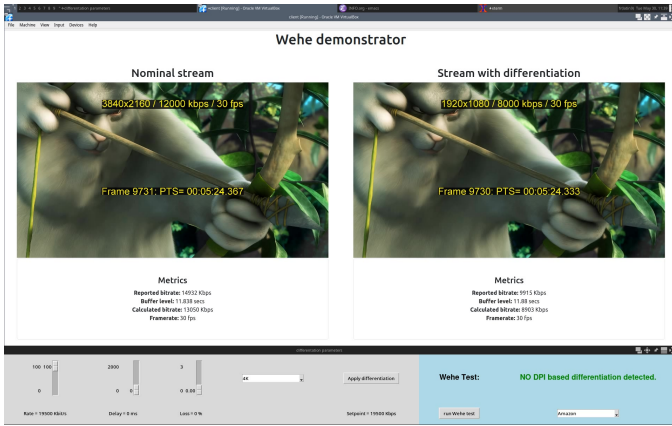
File Machine View Input Devices Help

Wehe demonstrator

Nominal stream

3840x2160 / 12000 kbps / 30 fps

Frame 9731: PTS= 00:05:24.367

Stream with differentiation

1920x1080 / 8000 kbps / 30 fps

Frame 9730: PTS= 00:05:24.333

Metrics

Reported bitrate: 14932 Kbps
Buffer level: 11.838 secs
Calculated bitrate: 13050 Kbps
Framerate: 30 fps

Metrics

Reported bitrate: 9915 Kbps
Buffer level: 11.88 secs
Calculated bitrate: 8903 Kbps
Framerate: 30 fps

differentiation parameters

100 100

0

2000

0 0

3

0 0.00

4K

Apply differentiation

Rate = 19500 Kbit/s

Delay = 0 ms

Loss = 0 %

Setpoint = 19500 Kbps

Wehe Test:

NO DPI based differentiation detected.

run Wehe test

Amazon